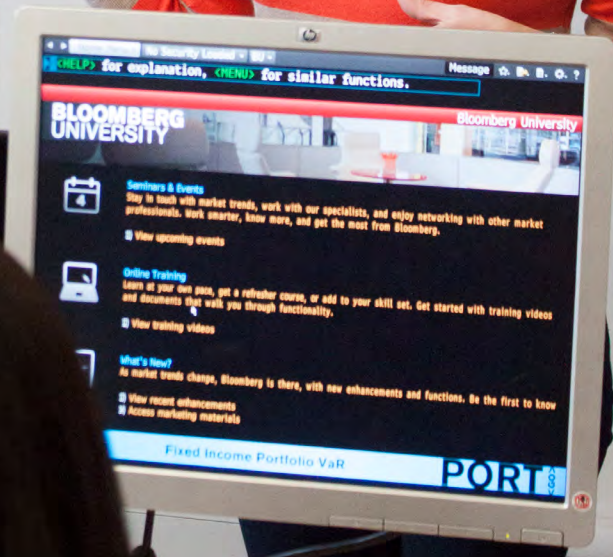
No Security Loaded
<HELP> for explanation, <MENU> for similar functions.
Message

BLOOMBERG UNIVERSITY
Bloomberg University

4

Seminars & Events
Stay in touch with market trends, work with our specialists, and enjoy networking with other market professionals. Work smarter, know more, and get the most from Bloomberg.
1) View upcoming events

Online Training
Learn at your own pace, get a refresher course, or add to your skill set. Get started with training videos and documents that walk you through functionality.
2) View training videos

What's New?
As market trends change, Bloomberg is there, with new enhancements and functions. Be the first to know
3) View recent enhancements
4) Access marketing materials

Fixed Income Portfolio VaR
PORT